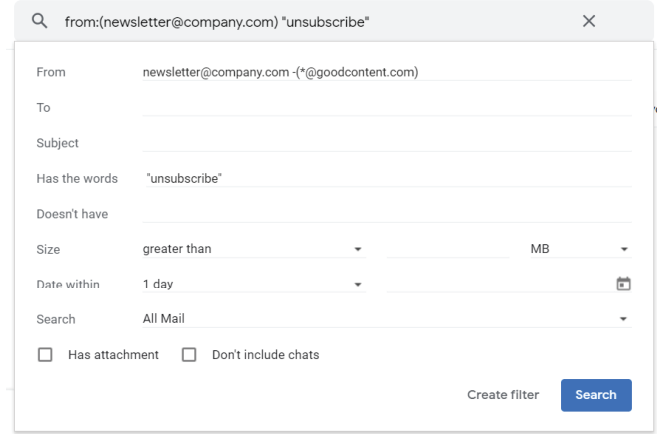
from:(newsletter@company.com) "unsubscribe"

From newsletter@company.com -(*@goodcontent.com)

To

Subject

Has the words "unsubscribe"

Doesn't have

Size greater than MB

Date within 1 day

Search All Mail

Has attachment

Don't include chats

Create filter

Search